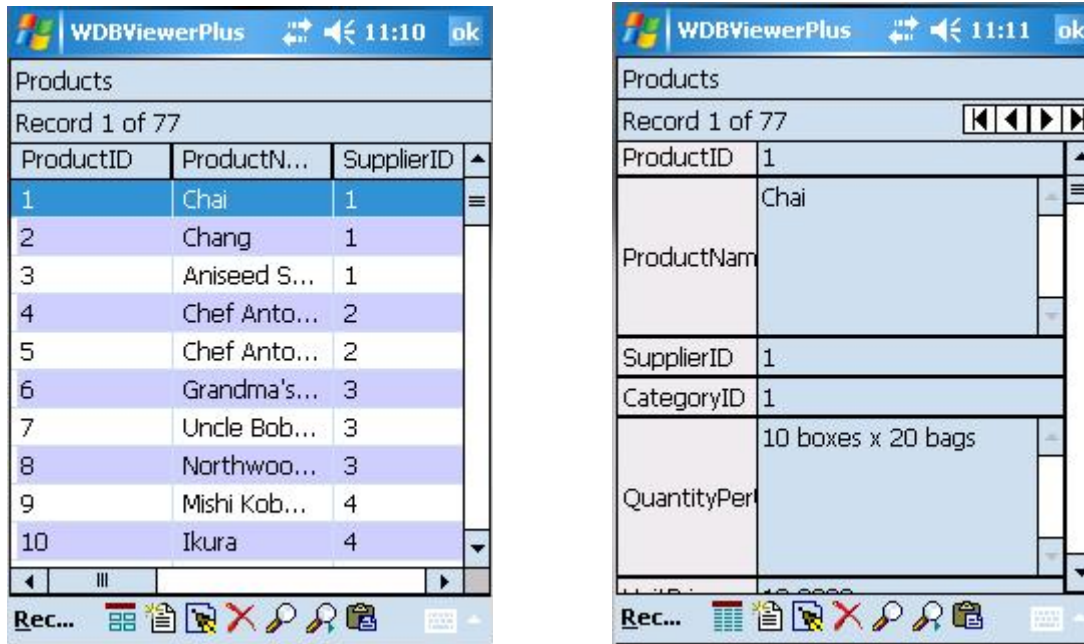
WDBViewerPlus 11:10 ok

Products

Record 1 of 77

| ProductID | ProductN... | SupplierID |
|---|---|---|
| 1 | Chai | 1 |
| 2 | Chang | 1 |
| 3 | Aniseed S... | 1 |
| 4 | Chef Anto... | 2 |
| 5 | Chef Anto... | 2 |
| 6 | Grandma's... | 3 |
| 7 | Uncle Bob... | 3 |
| 8 | Northwoo... | 3 |
| 9 | Mishi Kob... | 4 |
| 10 | Ikura | 4 |

Rec...

WDBViewerPlus 11:11 ok

Products

Record 1 of 77

| ProductID | 1 |
|---|---|
| ProductNam | Chai |
| SupplierID | 1 |
| CategoryID | 1 |
| QuantityPer | 10 boxes x 20 bags |

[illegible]

Rec...